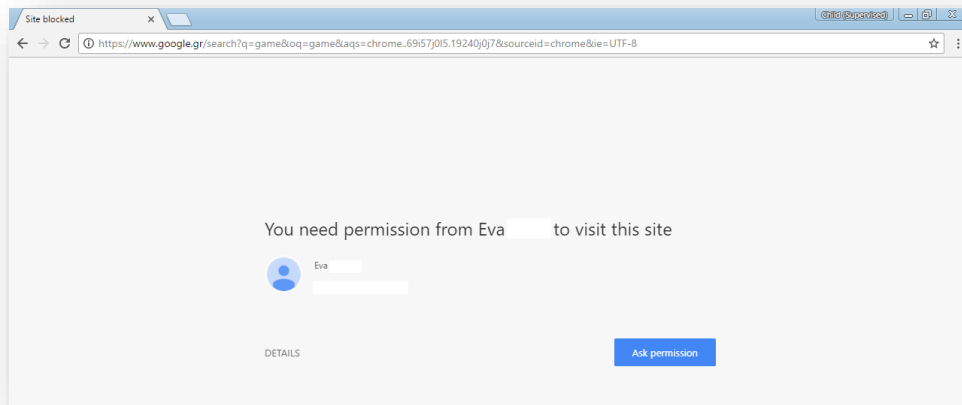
Site blocked ×

Child (Supervised)

https://www.google.gr/search?q=game&oq=game&aqs=chrome..69i57j0l5.19240j0j7&sourceid=chrome&ie=UTF-8

You need permission from Eva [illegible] to visit this site

Eva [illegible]

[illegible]

DETAILS

Ask permission